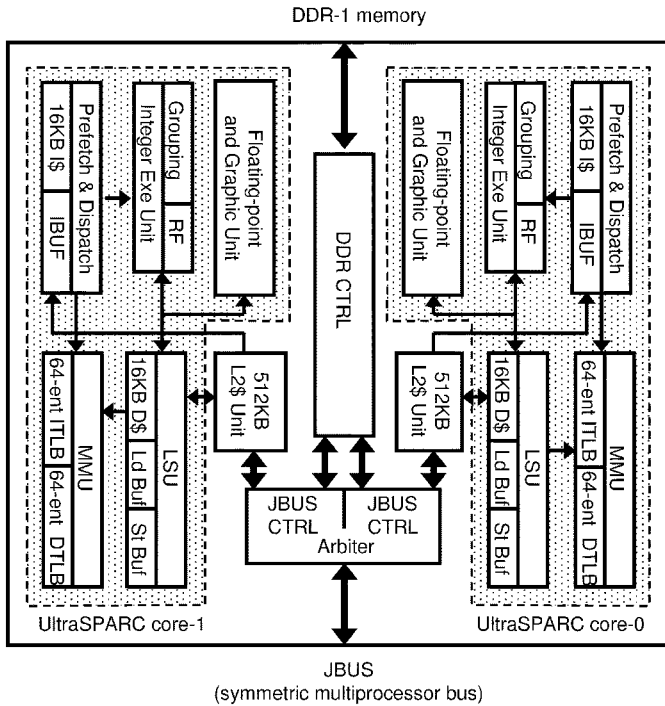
DDR-1 memory

16KB I$
IBUF
Prefetch & Dispatch
Grouping
Integer Exe Unit
RF
Floating-point and Graphic Unit

DDR CTRL

Floating-point and Graphic Unit
Grouping
Integer Exe Unit
RF
16KB I$
IBUF
Prefetch & Dispatch

64-ent ITLB
64-ent DTLB
MMU
16KB D$
Ld Buf
St Buf
LSU
512KB L2$ Unit

512KB L2$ Unit
16KB D$
Ld Buf
St Buf
LSU
64-ent ITLB
64-ent DTLB
MMU

JBUS CTRL
JBUS CTRL
Arbiter

UltraSPARC core-1
UltraSPARC core-0

JBUS
(symmetric multiprocessor bus)